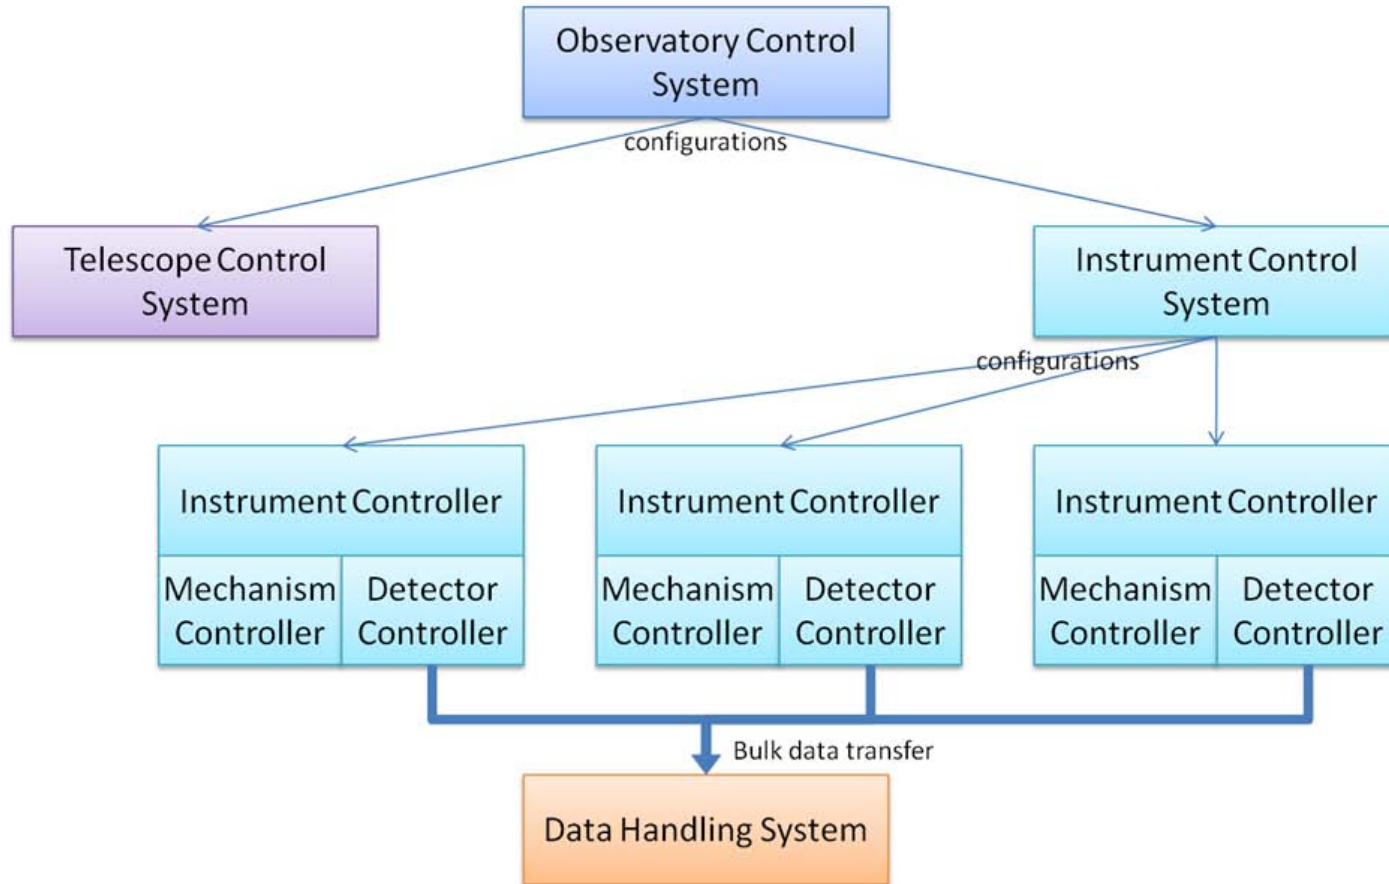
Observatory Control System

configurations

Telescope Control System

Instrument Control System

configurations

Instrument Controller

Mechanism Controller

Detector Controller

Instrument Controller

Mechanism Controller

Detector Controller

Instrument Controller

Mechanism Controller

Detector Controller

Bulk data transfer

Data Handling System